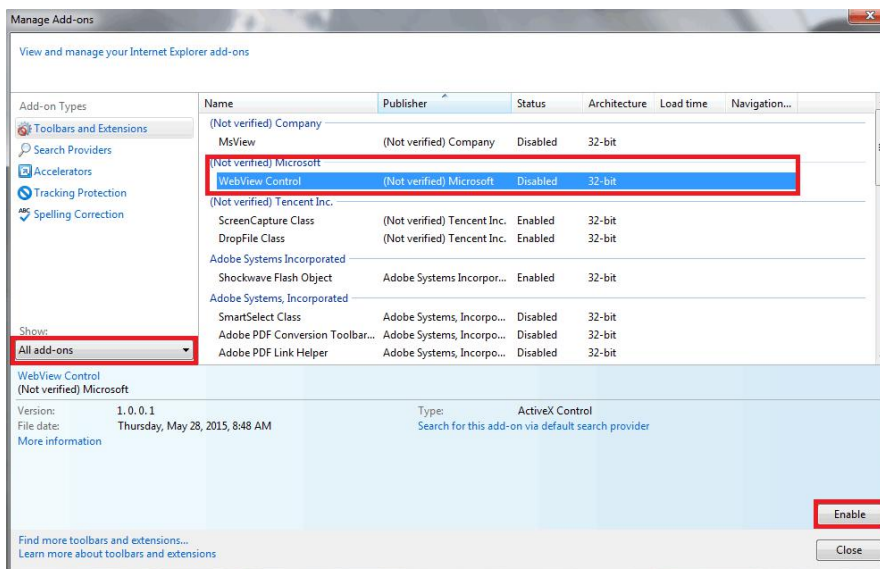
Manage Add-ons

View and manage your Internet Explorer add-ons

Add-on Types
Toolbars and Extensions
Search Providers
Accelerators
Tracking Protection
Spelling Correction

Show:
All add-ons

| Name | Publisher | Status | Architecture | Load time | Navigation... |
|---|---|---|---|---|---|
| (Not verified) Company | | | | | |
| MsView | (Not verified) Company | Disabled | 32-bit | | |
| (Not verified) Microsoft | | | | | |
| WebView Control | (Not verified) Microsoft | Disabled | 32-bit | | |
| (Not verified) Tencent Inc. | | | | | |
| ScreenCapture Class | (Not verified) Tencent Inc. | Enabled | 32-bit | | |
| DropFile Class | (Not verified) Tencent Inc. | Enabled | 32-bit | | |
| Adobe Systems Incorporated | | | | | |
| Shockwave Flash Object | Adobe Systems Incorpor... | Enabled | 32-bit | | |
| Adobe Systems, Incorporated | | | | | |
| SmartSelect Class | Adobe Systems, Incorpo... | Disabled | 32-bit | | |
| Adobe PDF Conversion Toolbar... | Adobe Systems, Incorpo... | Disabled | 32-bit | | |
| Adobe PDF Link Helper | Adobe Systems, Incorpo... | Disabled | 32-bit | | |

WebView Control
(Not verified) Microsoft

Version: 1.0.0.1
File date: Thursday, May 28, 2015, 8:48 AM
More information

Type: ActiveX Control
Search for this add-on via default search provider

Enable

Find more toolbars and extensions...
Learn more about toolbars and extensions

Close